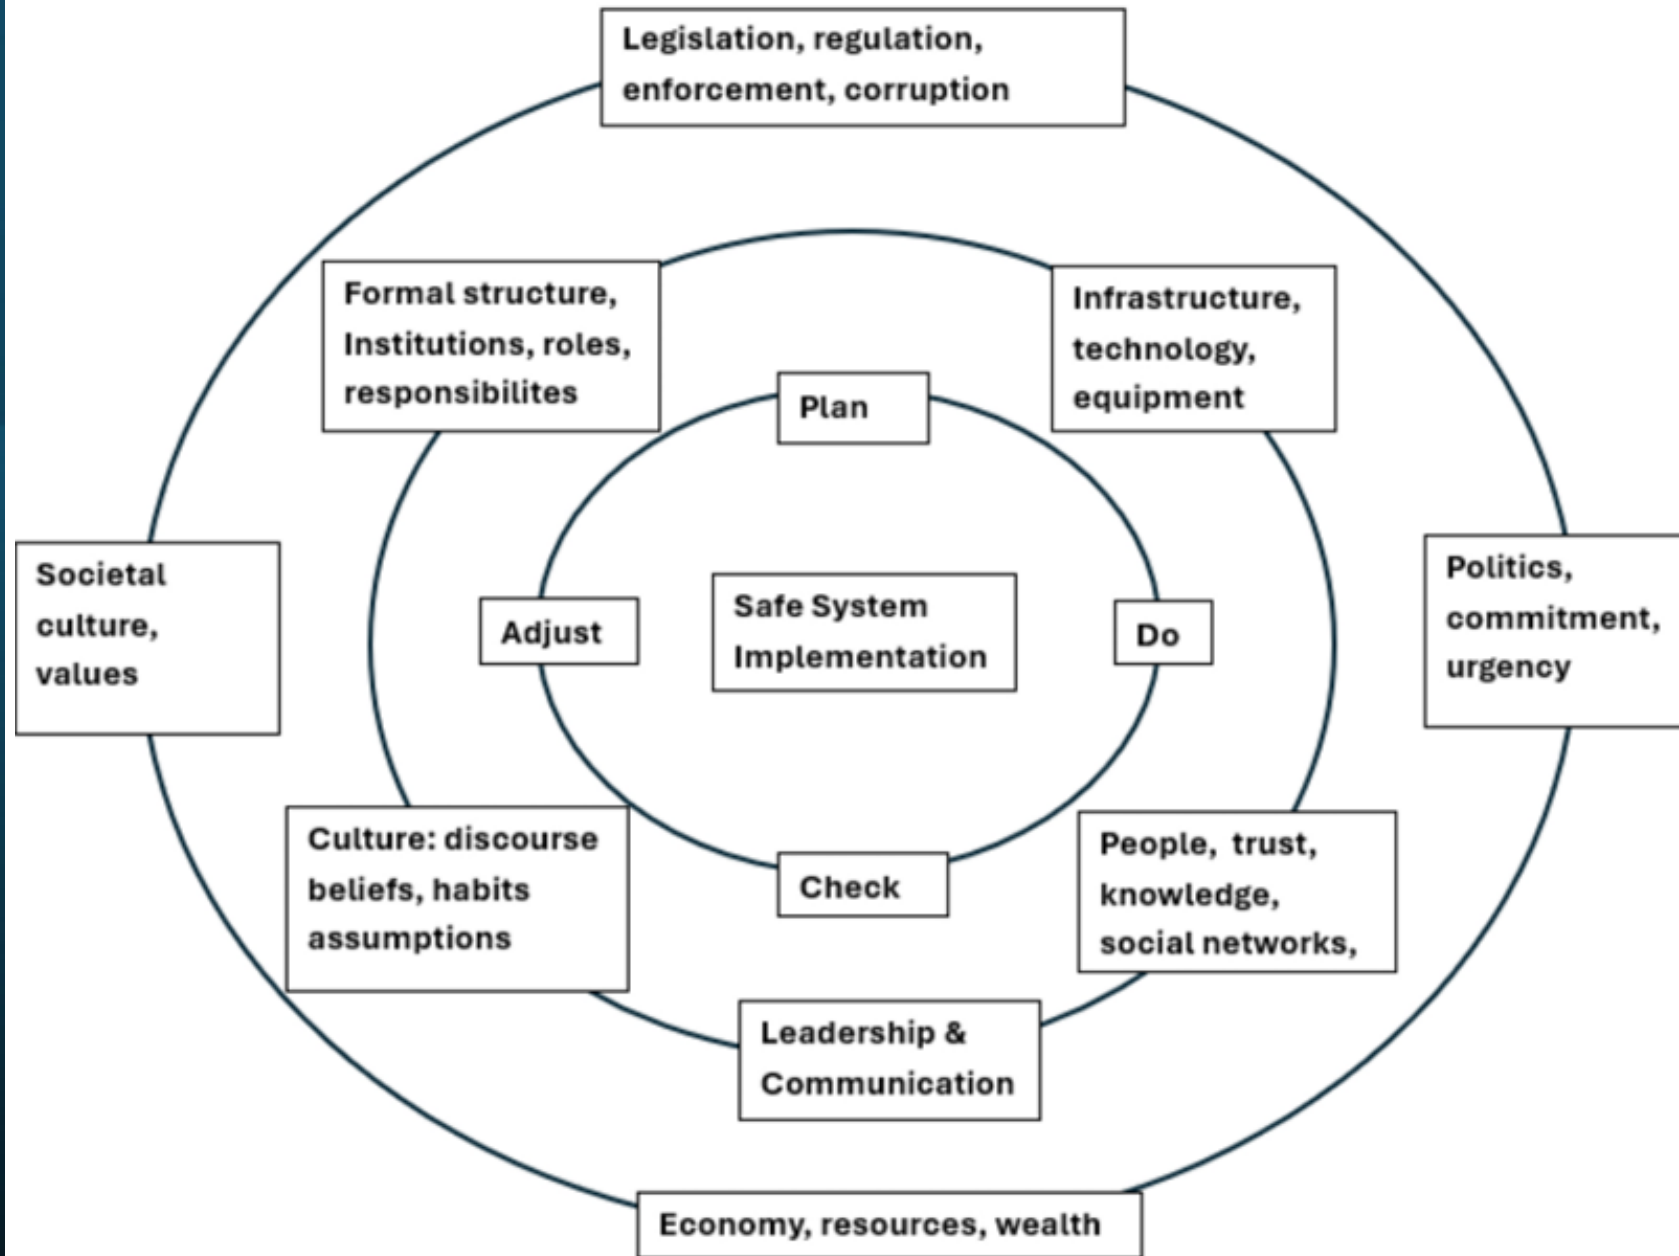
Legislation, regulation, enforcement, corruption

Formal structure, Institutions, roles, responsibilites

Infrastructure, technology, equipment

Plan

Societal culture, values

Adjust

Safe System Implementation

Do

Politics, commitment, urgency

Culture: discourse beliefs, habits assumptions

Check

People, trust, knowledge, social networks,

Leadership & Communication

Economy, resources, wealth